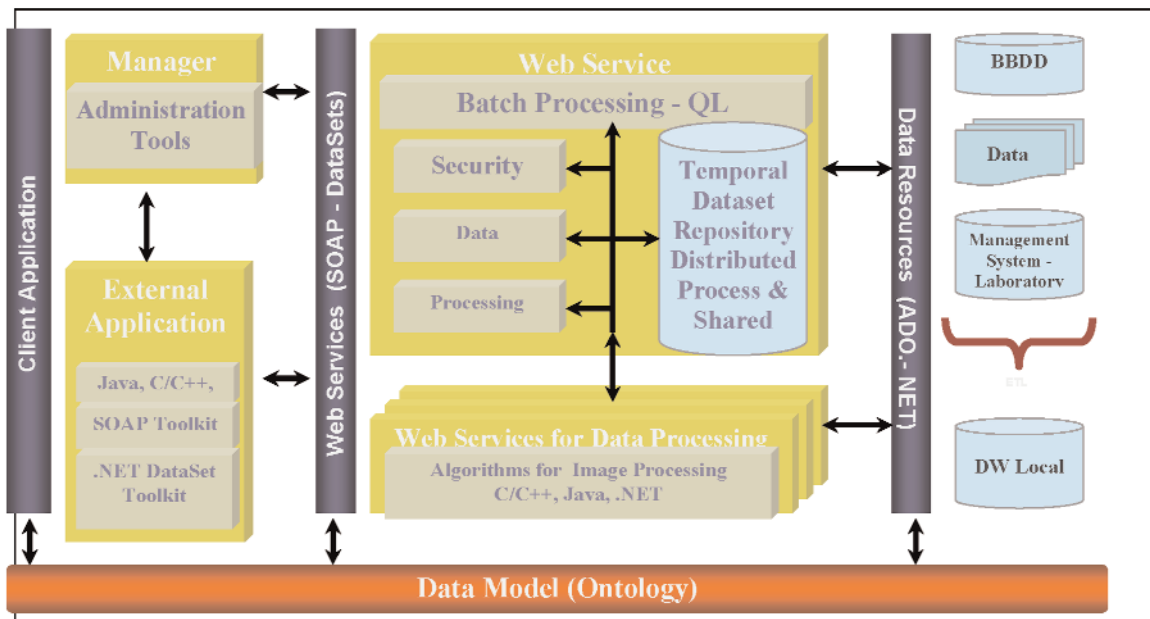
Client Application

Manager
Administration Tools

External Application
Java, C/C++,
SOAP Toolkit
.NET DataSet Toolkit

Web Services (SOAP - DataSets)

Web Service
Batch Processing - QL
Security
Data
Processing
Temporal Dataset Repository Distributed Process & Shared

Web Services for Data Processing
Algorithms for Image Processing C/C++, Java, .NET

Data Resources (ADO.- NET)

BBDD
Data
Management System - Laboratory
ETL
DW Local

Data Model (Ontology)